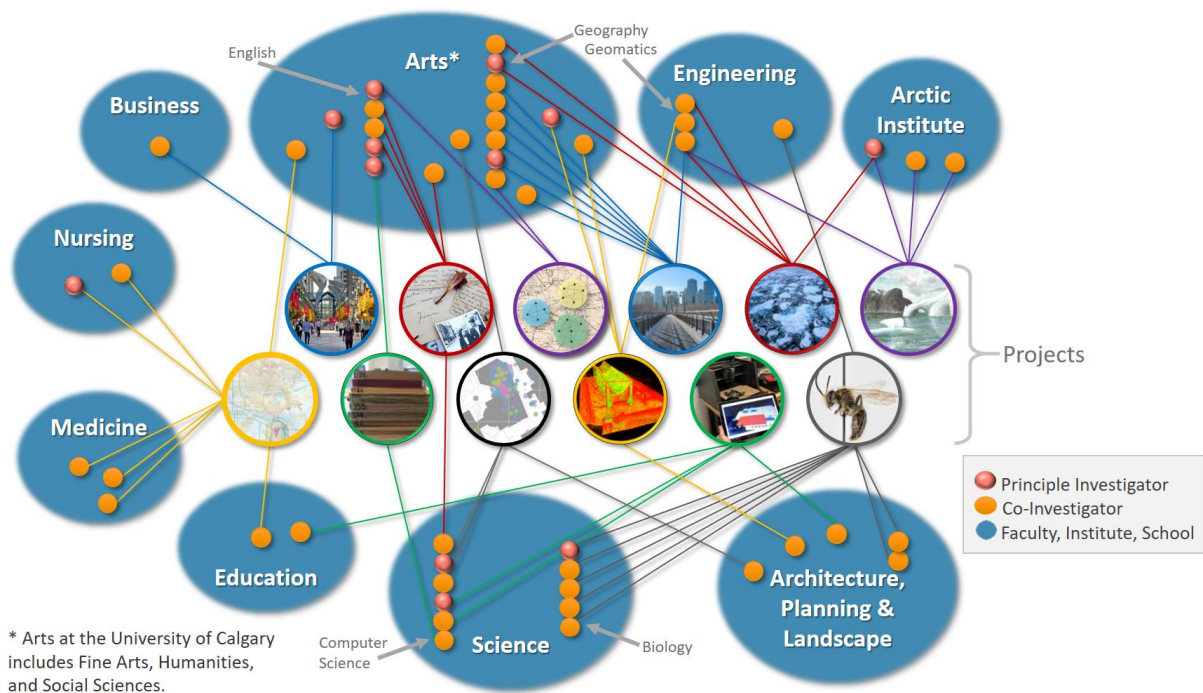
English

Arts*

Geography
Geomatics

Engineering

Arctic Institute

Business

Nursing

Medicine

Education

Science

Architecture, Planning & Landscape

Projects

Principle Investigator
Co-Investigator
Faculty, Institute, School

Computer Science

Biology

* Arts at the University of Calgary includes Fine Arts, Humanities, and Social Sciences.